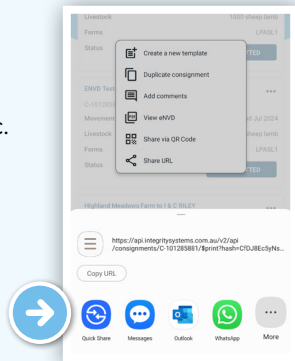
Livestock 1000 sheep lamb
Forms LPA SL1
Status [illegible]TED

ENVD Test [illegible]
C-101280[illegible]
Livestock
Forms
Status

Create a new template
Duplicate consignment
Add comments
View eNVD
Share via QR Code
Share URL

...
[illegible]ul Jul 2024
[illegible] sheep lamb
LPA SL1
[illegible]TED

Highland Meadows Farm to I & C RILEY

https://api.integritysystems.com.au/v2/api/consignments/C-101285881/$print?hash=C!DJ8Ec5yNs...

Copy URL

Quick Share
Messages
Outlook
WhatsApp
More